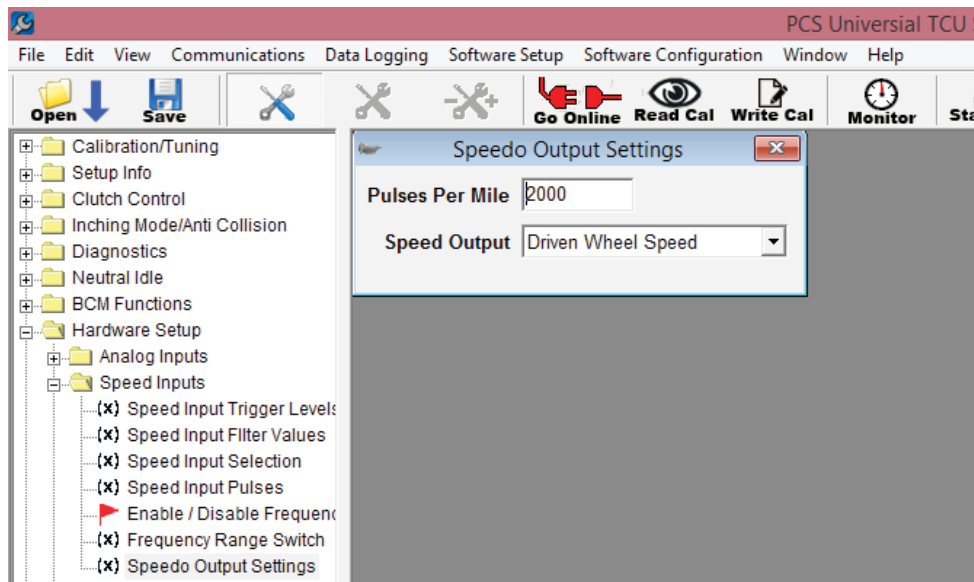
PCS Universial TCU

File Edit View Communications Data Logging Software Setup Software Configuration Window Help

Open Save Go Online Read Cal Write Cal Monitor Sta

Calibration/Tuning
Setup Info
Clutch Control
Inching Mode/Anti Collision
Diagnostics
Neutral Idle
BCM Functions
Hardware Setup
Analog Inputs
Speed Inputs
(x) Speed Input Trigger Levels
(x) Speed Input Filter Values
(x) Speed Input Selection
(x) Speed Input Pulses
Enable / Disable Frequenc
(x) Frequency Range Switch
(x) Speedo Output Settings

Speedo Output Settings

Pulses Per Mile 2000

Speed Output Driven Wheel Speed